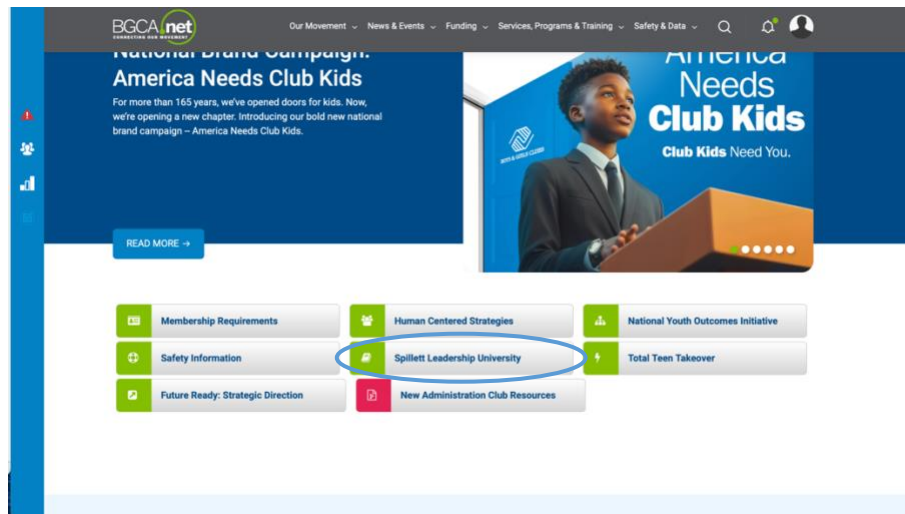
BGCA.net CONNECTING OUR MOVEMENT

Our Movement News & Events Funding Services, Programs & Training Safety & Data

National Brand Campaign: America Needs Club Kids

For more than 165 years, we've opened doors for kids. Now, we're opening a new chapter. Introducing our bold new national brand campaign – America Needs Club Kids.

READ MORE →

America Needs Club Kids

Club Kids Need You.

BOYS & GIRLS CLUBS

Membership Requirements

Human Centered Strategies

National Youth Outcomes Initiative

Safety Information

Spillett Leadership University

Total Teen Takeover

Future Ready: Strategic Direction

New Administration Club Resources